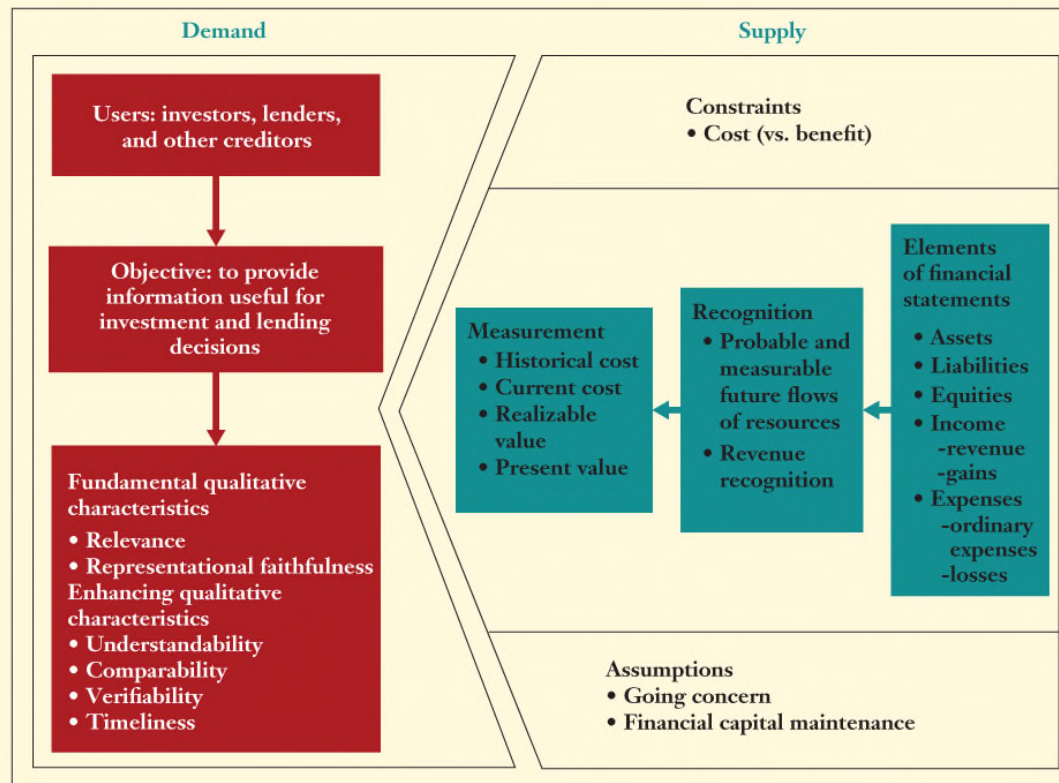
Demand

Supply

Users: investors, lenders, and other creditors

Objective: to provide information useful for investment and lending decisions

Fundamental qualitative characteristics
• Relevance
• Representational faithfulness
Enhancing qualitative characteristics
• Understandability
• Comparability
• Verifiability
• Timeliness

Constraints
• Cost (vs. benefit)

Measurement
• Historical cost
• Current cost
• Realizable value
• Present value

Recognition
• Probable and measurable future flows of resources
• Revenue recognition

Elements of financial statements
• Assets
• Liabilities
• Equities
• Income
-revenue
-gains
• Expenses
-ordinary expenses
-losses

Assumptions
• Going concern
• Financial capital maintenance